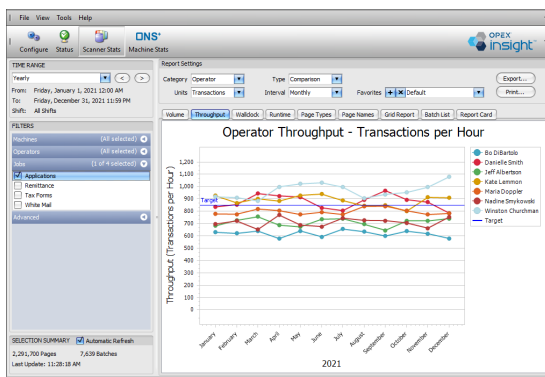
File View Tools Help

Configure Status Scanner Stats Machine Stats

OPEX insight

TIME RANGE
Yearly
From: Friday, January 1, 2021 12:00 AM
To: Friday, December 31, 2021 11:59 PM
Shift: All Shifts

FILTERS
Machines (All selected)
Operators (All selected)
Jobs (1 of 4 selected)
Applications
Remittance
Tax Forms
White Mail
Advanced

SELECTION SUMMARY Automatic Refresh
2,291,700 Pages 7,639 Batches
Last Update: 11:28:18 AM

Report Settings
Category Operator Type Comparison Export...
Units Transactions Interval Monthly Favorites Default Print...

Volume Throughput Walldock Runtime Page Types Page Names Grid Report Batch List Report Card

Operator Throughput - Transactions per Hour

Throughput (Transactions per Hour)

1,200
1,100
1,000
900
800
700
600
500
400
300
200
100
0

Target

January February March April May June July August September October November December

2021

Bo DiBartolo
Danielle Smith
Jeff Albertson
Kate Lemmon
Maria Doppler
Nadine Smykowski
Winston Churchman
Target